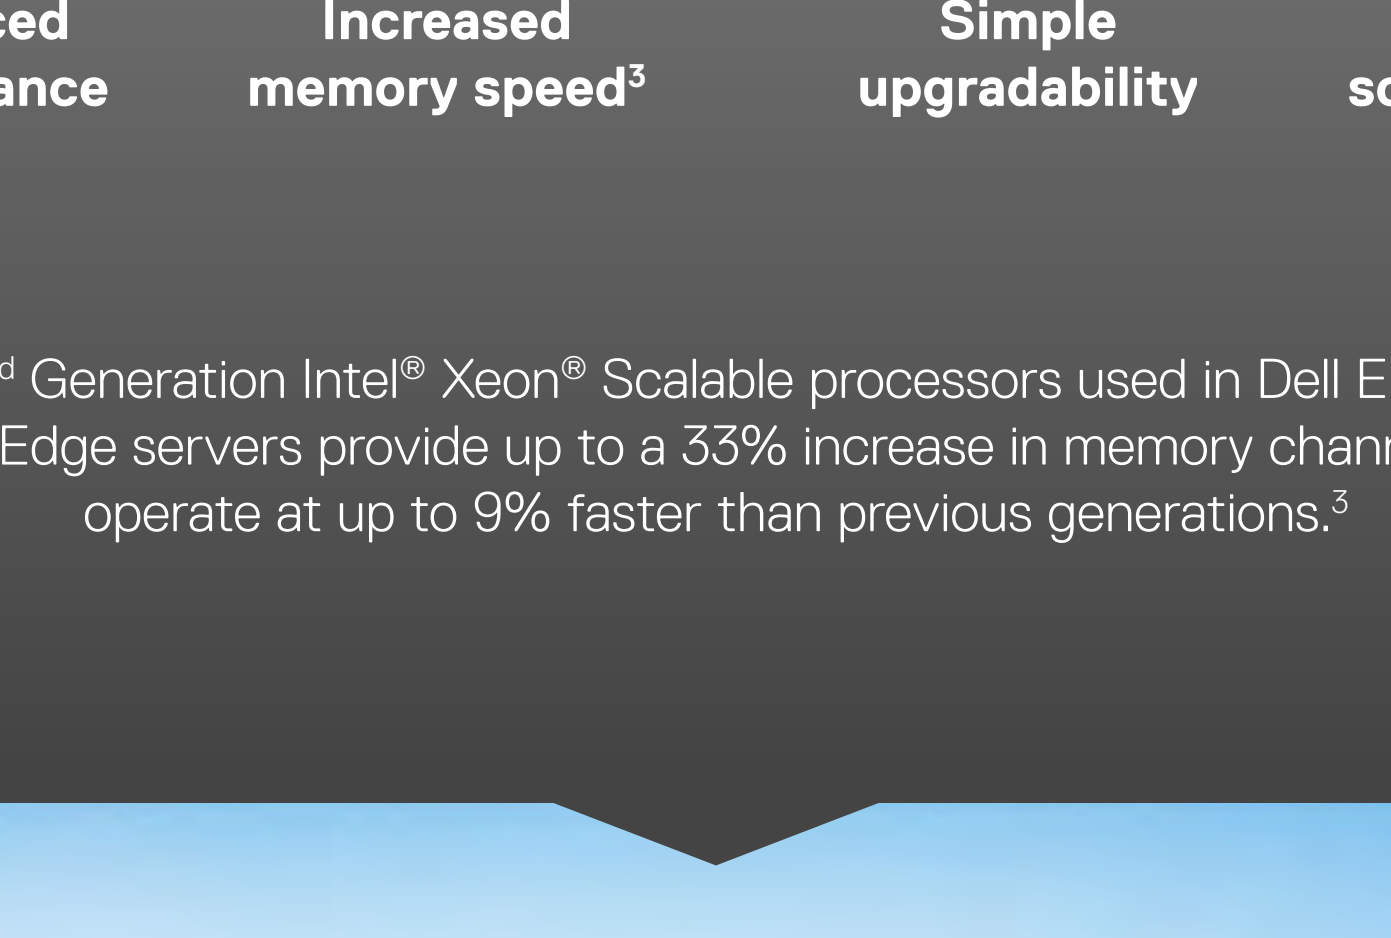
ced ance

Increased memory speed$^3$

Simple upgradability

sc

d Generation Intel® Xeon® Scalable processors used in Dell E Edge servers provide up to a 33% increase in memory chann operate at up to 9% faster than previous generations.$^3$